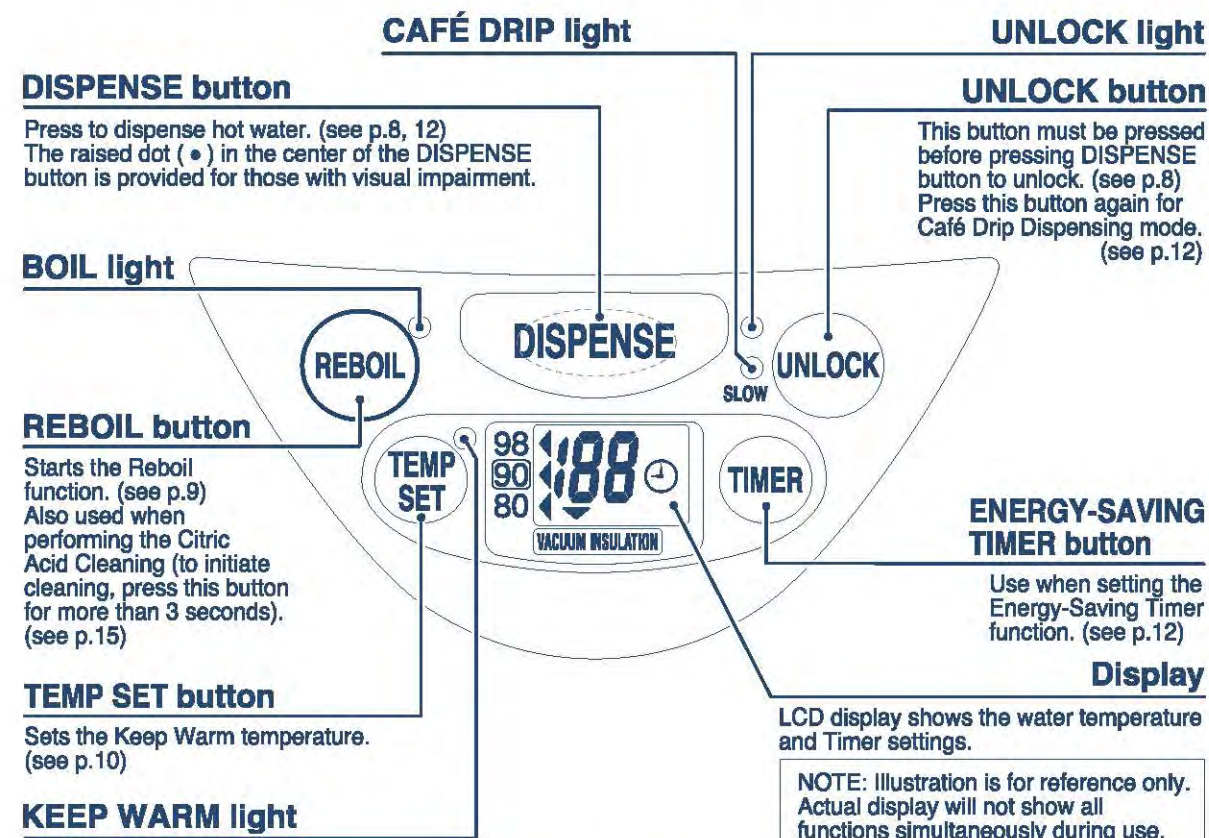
CAFÉ DRIP light

UNLOCK light

DISPENSE button

Press to dispense hot water. (see p.8, 12) The raised dot ( • ) in the center of the DISPENSE button is provided for those with visual impairment.

UNLOCK button

This button must be pressed before pressing DISPENSE button to unlock. (see p.8) Press this button again for Café Drip Dispensing mode. (see p.12)

BOIL light

REBOIL

DISPENSE

SLOW

UNLOCK

REBOIL button

Starts the Reboil function. (see p.9) Also used when performing the Citric Acid Cleaning (to initiate cleaning, press this button for more than 3 seconds). (see p.15)

TEMP SET

98
90
80

188

VACUUM INSULATION

TIMER

ENERGY-SAVING TIMER button

Use when setting the Energy-Saving Timer function. (see p.12)

Display

LCD display shows the water temperature and Timer settings.

TEMP SET button

Sets the Keep Warm temperature. (see p.10)

NOTE: Illustration is for reference only. Actual display will not show all functions simultaneously during use.

KEEP WARM light